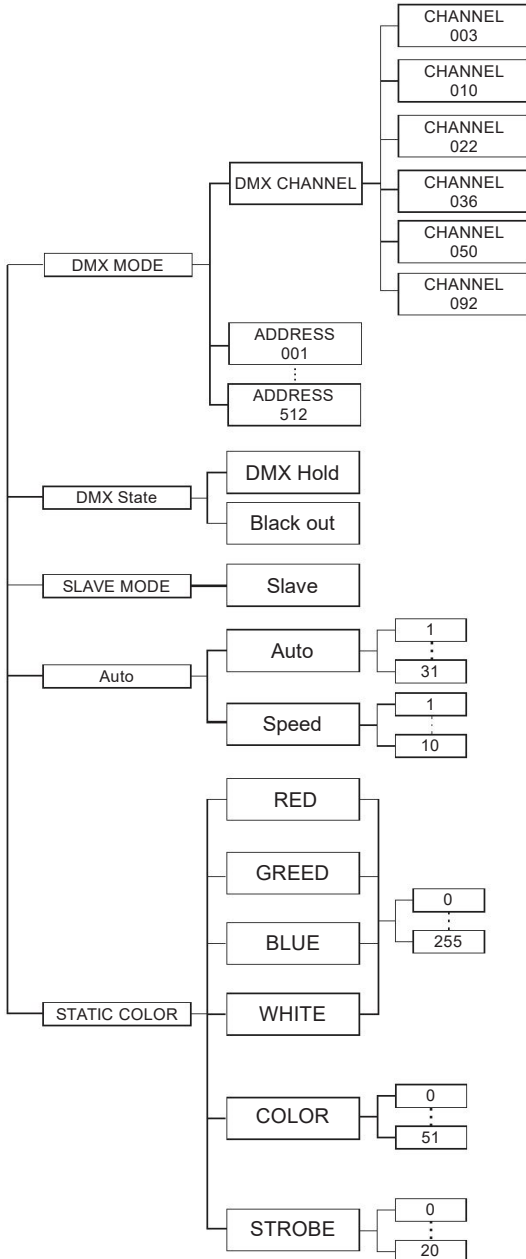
DMX MODE
DMX CHANNEL
CHANNEL 003
CHANNEL 010
CHANNEL 022
CHANNEL 036
CHANNEL 050
CHANNEL 092
ADDRESS 001
⋮
ADDRESS 512

DMX State
DMX Hold
Black out

SLAVE MODE
Slave

Auto
Auto
1
⋮
31
Speed
1
⋮
10

STATIC COLOR
RED
GREED
BLUE
WHITE
0
⋮
255
COLOR
0
⋮
51
STROBE
0
⋮
20